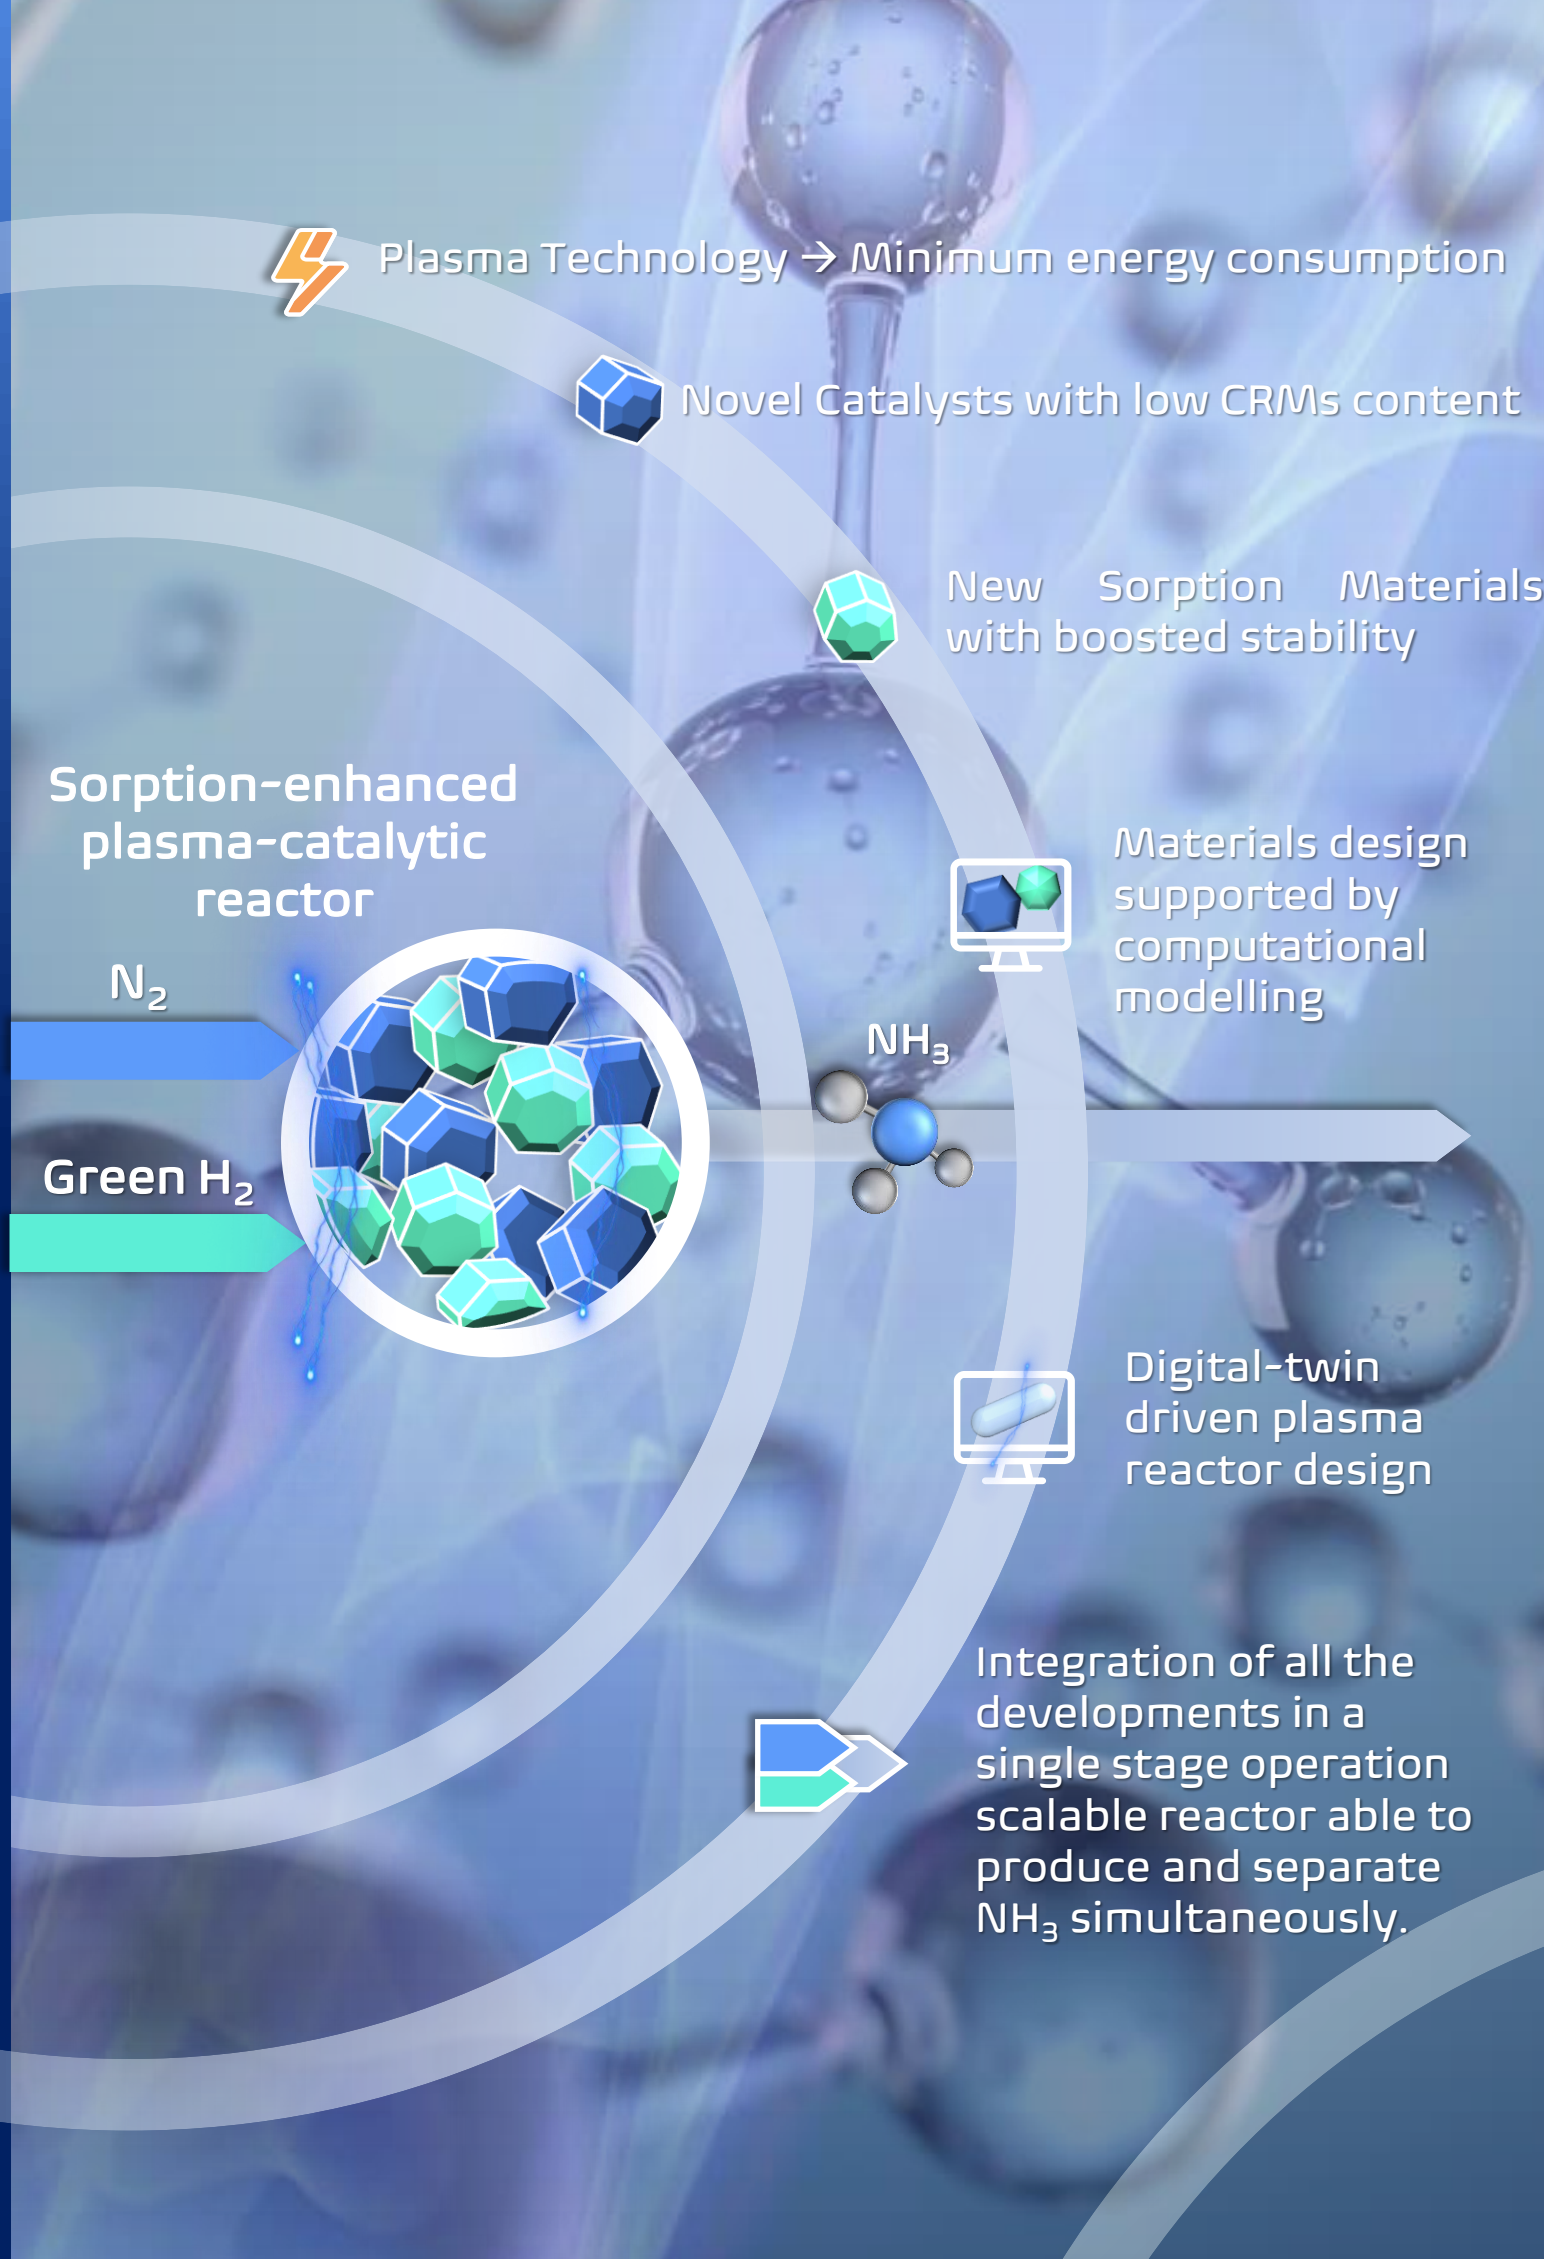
Plasma Technology → Minimum energy consumption

Novel Catalysts with low CRMs content

New Sorption Materials with boosted stability

Sorption-enhanced plasma-catalytic reactor

$N_2$

Green $H_2$

Materials design supported by computational modelling

$NH_3$

Digital-twin driven plasma reactor design

Integration of all the developments in a single stage operation scalable reactor able to produce and separate $NH_3$ simultaneously.